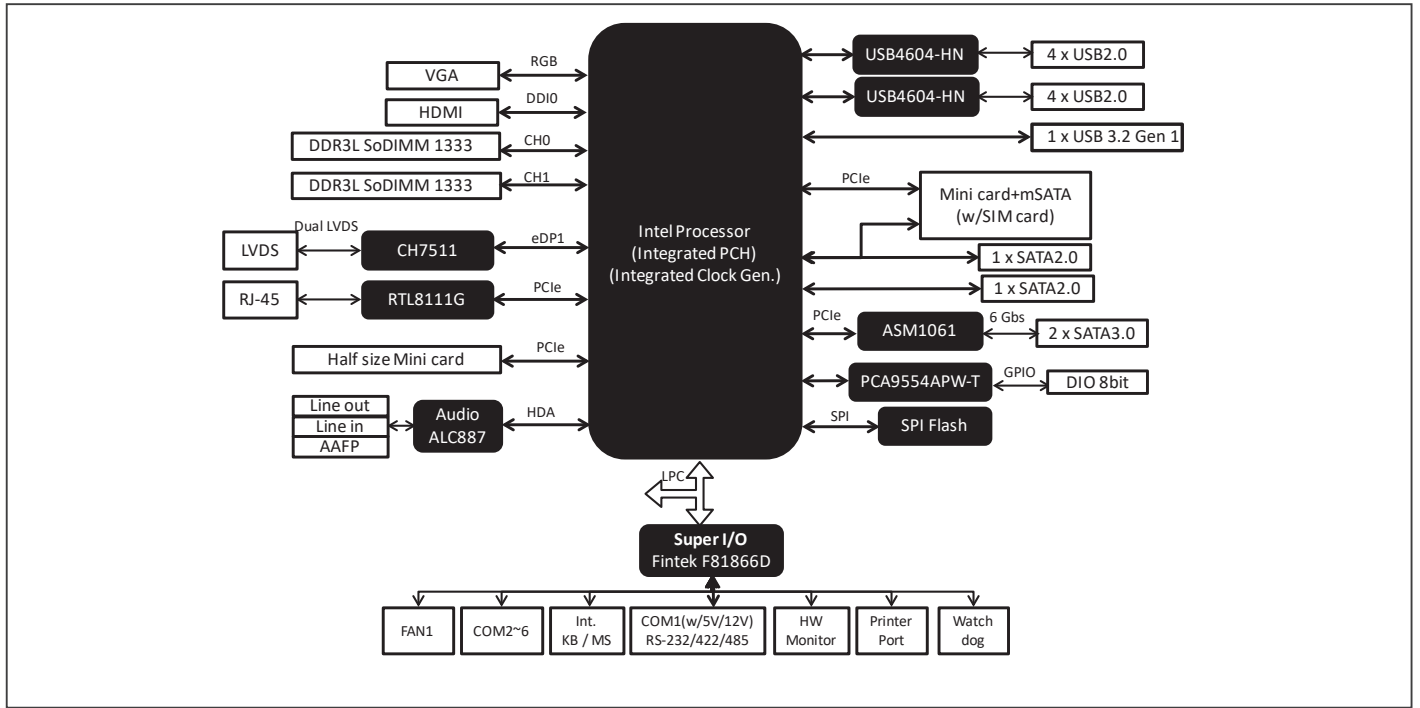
VGA
RGB
HDMI
DDI0
DDR3L SoDIMM 1333
CH0
DDR3L SoDIMM 1333
CH1
Dual LVDS
LVDS
CH7511
eDP1
RJ-45
RTL8111G
PCIe
Half size Mini card
PCIe
Line out
Line in
AAFP
Audio ALC887
HDA

Intel Processor
(Integrated PCH)
(Integrated Clock Gen.)

USB4604-HN
4 x USB2.0
USB4604-HN
4 x USB2.0
1 x USB 3.2 Gen 1
PCIe
Mini card+mSATA (w/SIM card)
1 x SATA2.0
1 x SATA2.0
PCIe
ASM1061
6 Gbs
2 x SATA3.0
PCA9554APW-T
GPIO
DIO 8bit
SPI
SPI Flash

LPC
Super I/O
Fintek F81866D

FAN1
COM2~6
Int. KB / MS
COM1(w/5V/12V) RS-232/422/485
HW Monitor
Printer Port
Watch dog